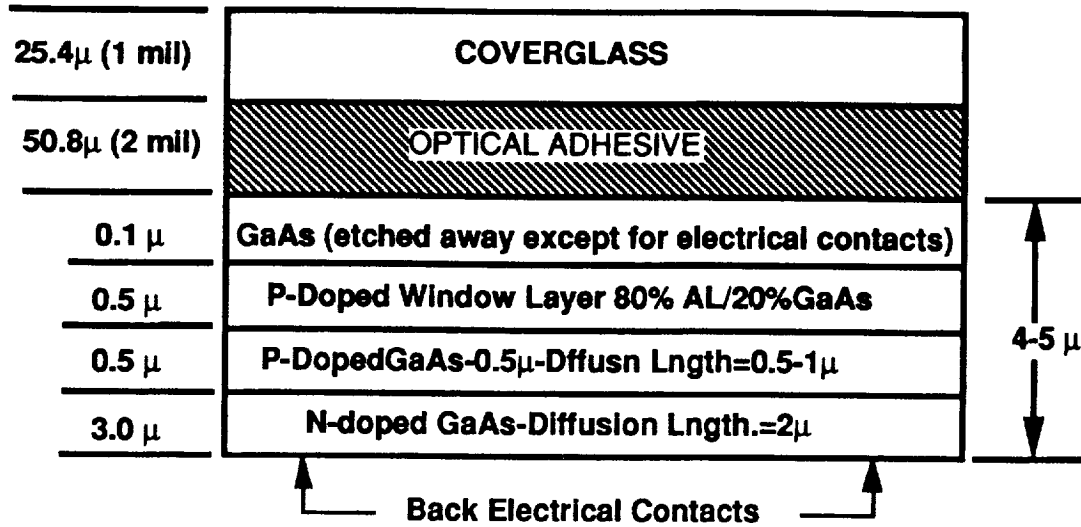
25.4$\mu$ (1 mil) COVERGLASS

50.8$\mu$ (2 mil) OPTICAL ADHESIVE

0.1 $\mu$ GaAs (etched away except for electrical contacts)

0.5 $\mu$ P-Doped Window Layer 80% AL/20%GaAs

0.5 $\mu$ P-DopedGaAs-0.5$\mu$-Dffusn Lngth=0.5-1$\mu$

3.0 $\mu$ N-doped GaAs-Diffusion Lngth.=2$\mu$

4-5 $\mu$

Back Electrical Contacts